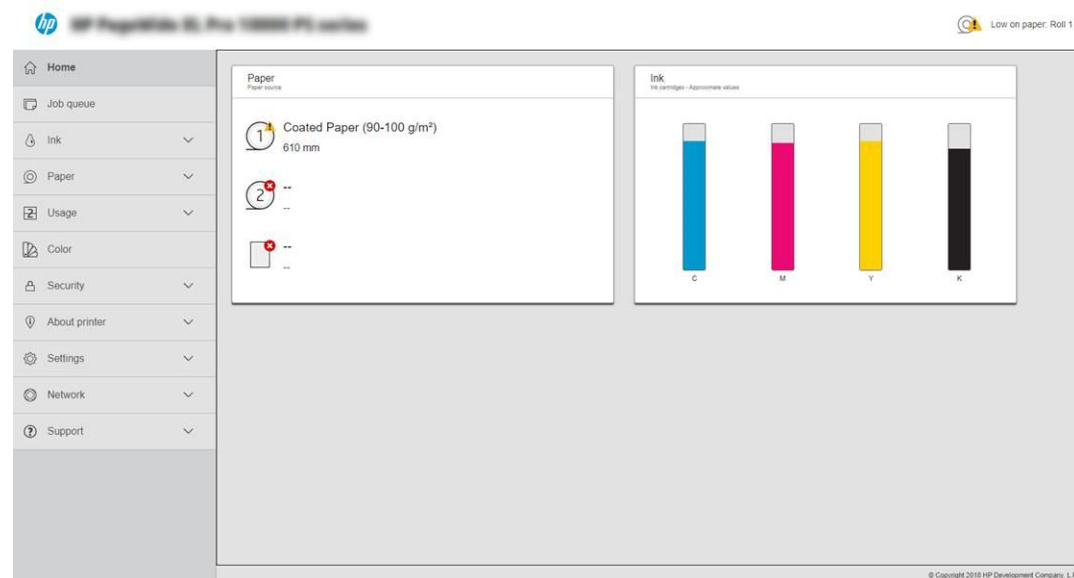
hp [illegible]

Low on paper: Roll 1

Home
Job queue
Ink
Paper
Usage
Color
Security
About printer
Settings
Network
Support

Paper
Paper source

1 Coated Paper (90-100 g/m²)
610 mm

2 --
--

--
--

Ink
Ink cartridges - Approximate values

C
M
Y
K

© Copyright 2018 HP Development Company, L